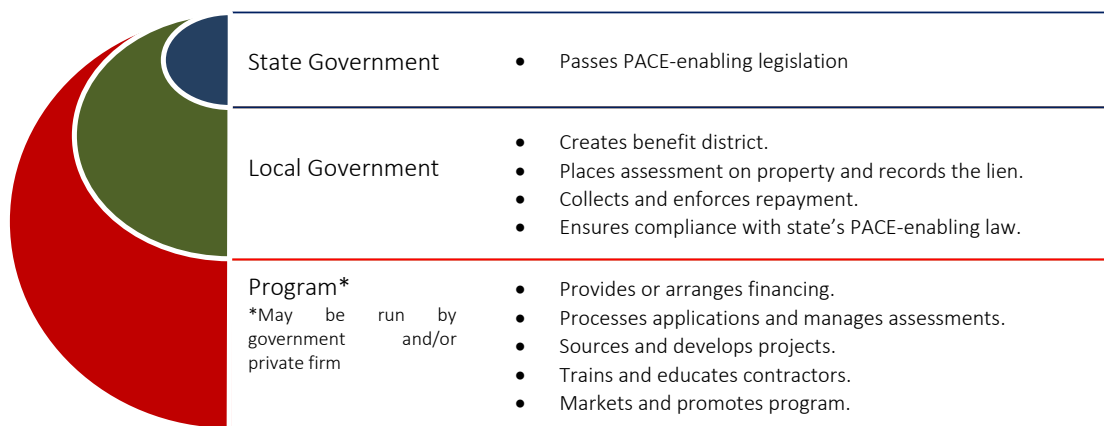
| | |
|---|---|
| State Government | • Passes PACE-enabling legislation |
| Local Government | • Creates benefit district.<br>• Places assessment on property and records the lien.<br>• Collects and enforces repayment.<br>• Ensures compliance with state's PACE-enabling law. |
| Program*<br>*May be run by government and/or private firm | • Provides or arranges financing.<br>• Processes applications and manages assessments.<br>• Sources and develops projects.<br>• Trains and educates contractors.<br>• Markets and promotes program. |